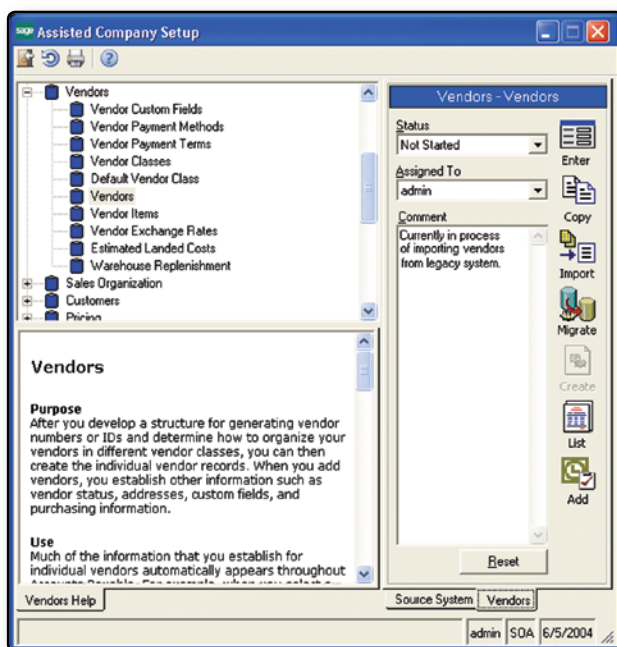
sage Assisted Company Setup

Vendors
Vendor Custom Fields
Vendor Payment Methods
Vendor Payment Terms
Vendor Classes
Default Vendor Class
Vendors
Vendor Items
Vendor Exchange Rates
Estimated Landed Costs
Warehouse Replenishment
Sales Organization
Customers
Pricing

Vendors

Purpose
After you develop a structure for generating vendor numbers or IDs and determine how to organize your vendors in different vendor classes, you can then create the individual vendor records. When you add vendors, you establish other information such as vendor status, addresses, custom fields, and purchasing information.

Use
Much of the information that you establish for individual vendors automatically appears throughout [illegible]

Vendors Help

Vendors - Vendors
Status
Not Started
Assigned To
admin
Comment
Currently in process of importing vendors from legacy system.

Enter
Copy
Import
Migrate
Create
List
Add

Reset

Source System
Vendors

admin
SOA
6/5/2004